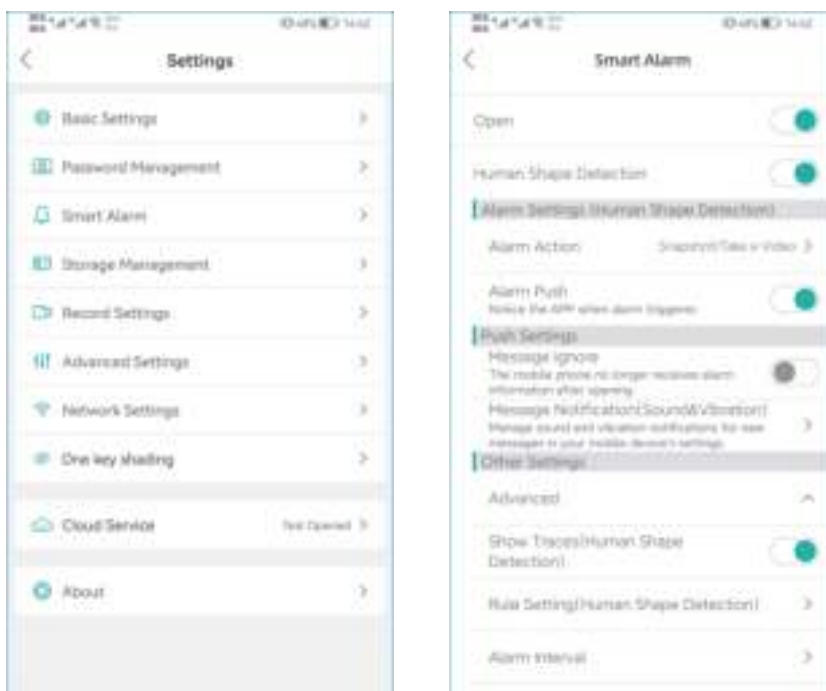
Settings

Basic Settings

Password Management

Smart Alarm

Storage Management

Record Settings

Advanced Settings

Network Settings

One key shading

Cloud Service Not Opened

About

Smart Alarm

Open

Human Shape Detection

Alarm Settings(Human Shape Detection)

Alarm Action Snapshot/Take a Video

Alarm Push
Notice the APP when alarm triggered

Push Settings

Message ignore
The mobile phone no longer receives alarm information after opening

Message Notification(Sound&Vibration)
Manage sound and vibration notifications for new messages in your mobile device's settings

Other Settings

Advanced

Show Traces(Human Shape Detection)

Rule Setting(Human Shape Detection)

Alarm Interval